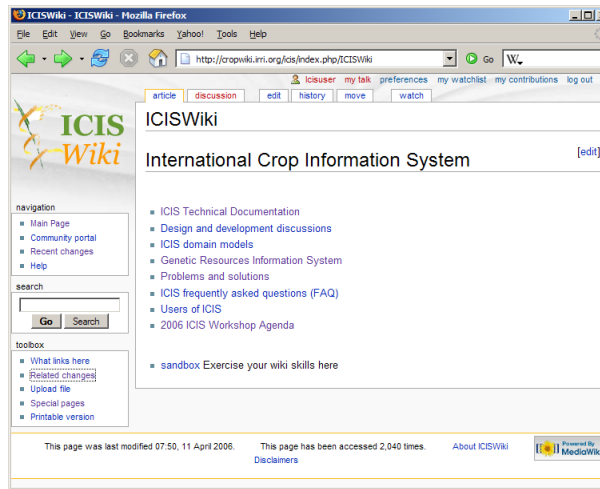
ICISWiki - ICISWiki - Mozilla Firefox

File Edit View Go Bookmarks Yahoo! Tools Help

http://cropwiki.irri.org/icis/index.php/ICISWiki

Go

W

Icisuser my talk preferences my watchlist my contributions log out

article discussion edit history move watch

ICIS Wiki

ICISWiki

International Crop Information System

[edit]

navigation
- Main Page
- Community portal
- Recent changes
- Help

search
Go Search

toolbox
- What links here
- Related changes
- Upload file
- Special pages
- Printable version

- ICIS Technical Documentation
- Design and development discussions
- ICIS domain models
- Genetic Resources Information System
- Problems and solutions
- ICIS frequently asked questions (FAQ)
- Users of ICIS
- 2006 ICIS Workshop Agenda

- sandbox Exercise your wiki skills here

This page was last modified 07:50, 11 April 2006. This page has been accessed 2,040 times. About ICISWiki Disclaimers

Powered By MediaWiki